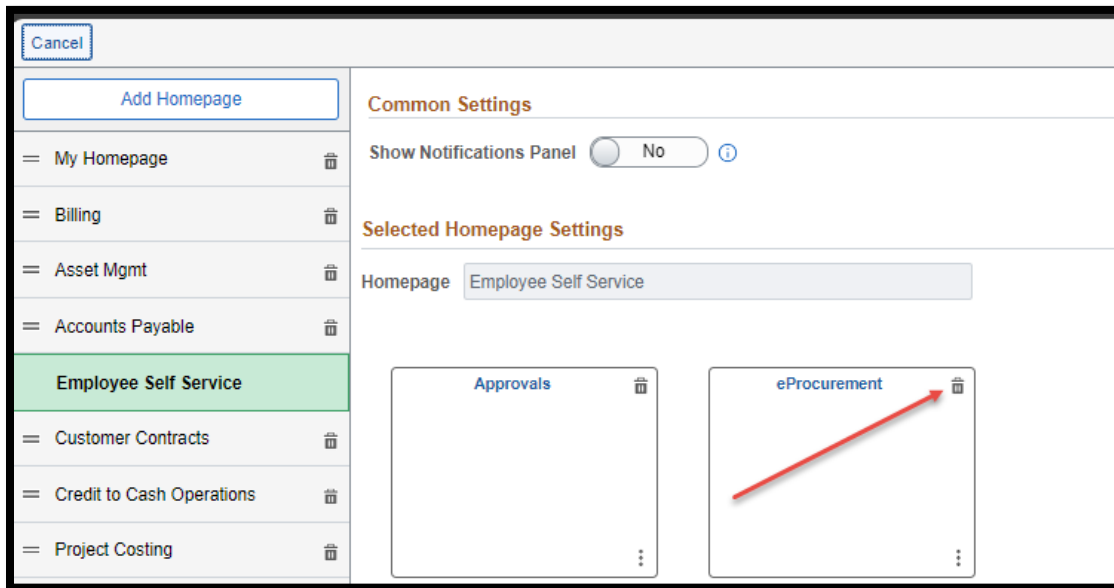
Cancel

Add Homepage

My Homepage

Billing

Asset Mgmt

Accounts Payable

Employee Self Service

Customer Contracts

Credit to Cash Operations

Project Costing

Common Settings

Show Notifications Panel No

Selected Homepage Settings

Homepage Employee Self Service

Approvals

eProcurement